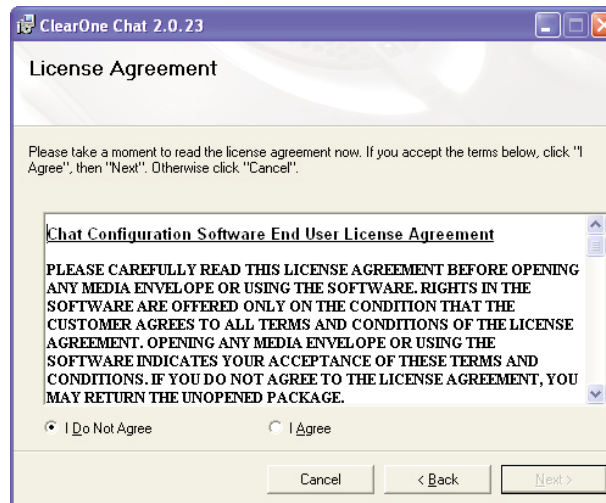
ClearOne Chat 2.0.23

License Agreement

Please take a moment to read the license agreement now. If you accept the terms below, click "I Agree", then "Next". Otherwise click "Cancel".

Chat Configuration Software End User License Agreement

PLEASE CAREFULLY READ THIS LICENSE AGREEMENT BEFORE OPENING ANY MEDIA ENVELOPE OR USING THE SOFTWARE. RIGHTS IN THE SOFTWARE ARE OFFERED ONLY ON THE CONDITION THAT THE CUSTOMER AGREES TO ALL TERMS AND CONDITIONS OF THE LICENSE AGREEMENT. OPENING ANY MEDIA ENVELOPE OR USING THE SOFTWARE INDICATES YOUR ACCEPTANCE OF THESE TERMS AND CONDITIONS. IF YOU DO NOT AGREE TO THE LICENSE AGREEMENT, YOU MAY RETURN THE UNOPENED PACKAGE.

I Do Not Agree

I Agree

Cancel

< Back

Next >